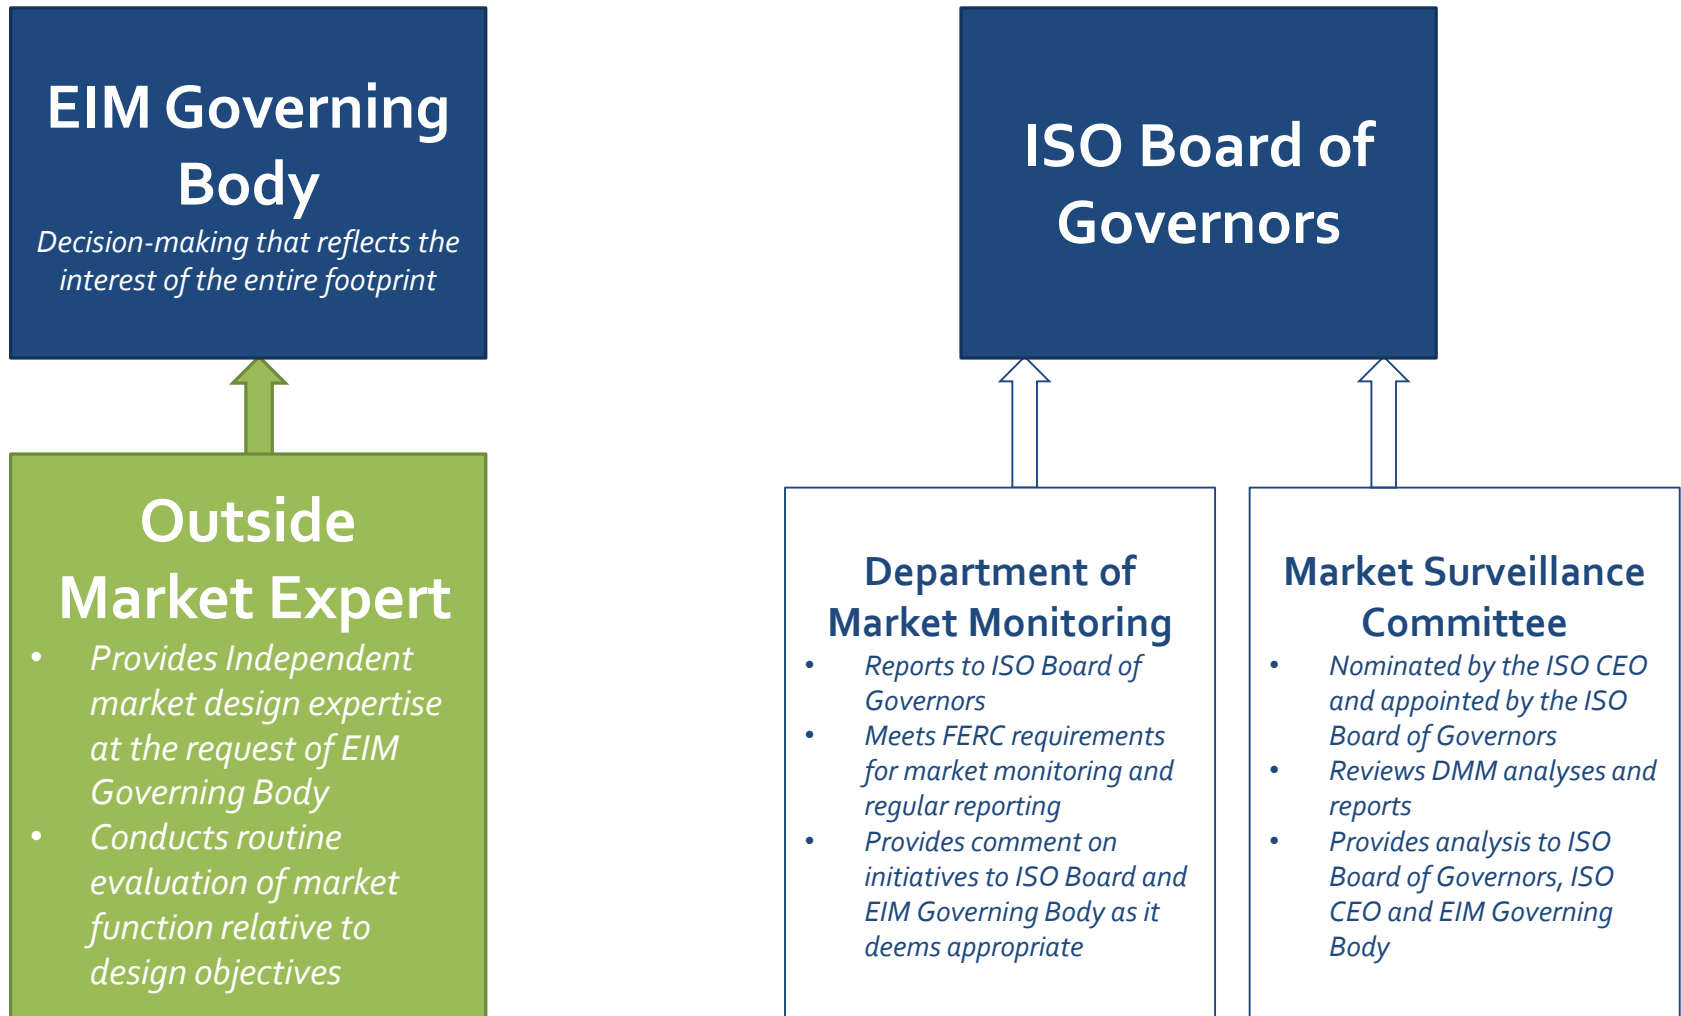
EIM Governing Body

Decision-making that reflects the interest of the entire footprint

Outside Market Expert

- Provides Independent market design expertise at the request of EIM Governing Body
- Conducts routine evaluation of market function relative to design objectives

ISO Board of Governors

Department of Market Monitoring

- Reports to ISO Board of Governors
- Meets FERC requirements for market monitoring and regular reporting
- Provides comment on initiatives to ISO Board and EIM Governing Body as it deems appropriate

Market Surveillance Committee

- Nominated by the ISO CEO and appointed by the ISO Board of Governors
- Reviews DMM analyses and reports
- Provides analysis to ISO Board of Governors, ISO CEO and EIM Governing Body